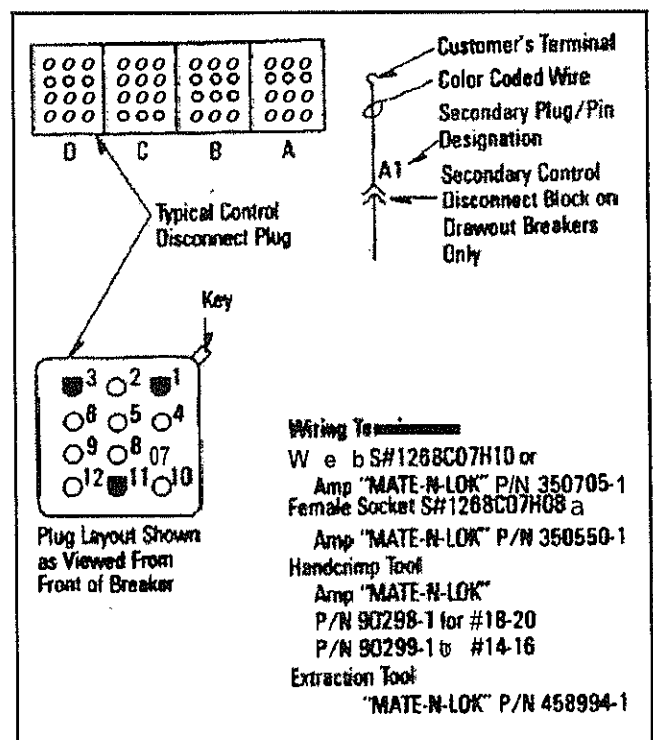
D C B A

Customer's Terminal
Color Coded Wire
Secondary Plug/Pin Designation
A1
Secondary Control Disconnect Block on Drawout Breakers Only

Typical Control Disconnect Plug

Key

3 2 1
6 5 4
9 8 07
12 11 10

Plug Layout Shown as Viewed From Front of Breaker

Wiring Te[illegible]
W e b S#1268C07H10 or
Amp "MATE-N-LOK" P/N 350705-1
Female Socket S#1268C07H08 a
Amp "MATE-N-LOK" P/N 350550-1
Handcrimp Tool
Amp "MATE-N-LOK"
P/N 90298-1 for #18-20
P/N 90299-1 tb #14-16
Extraction Tool
"MATE-N-LOK" P/N 458994-1